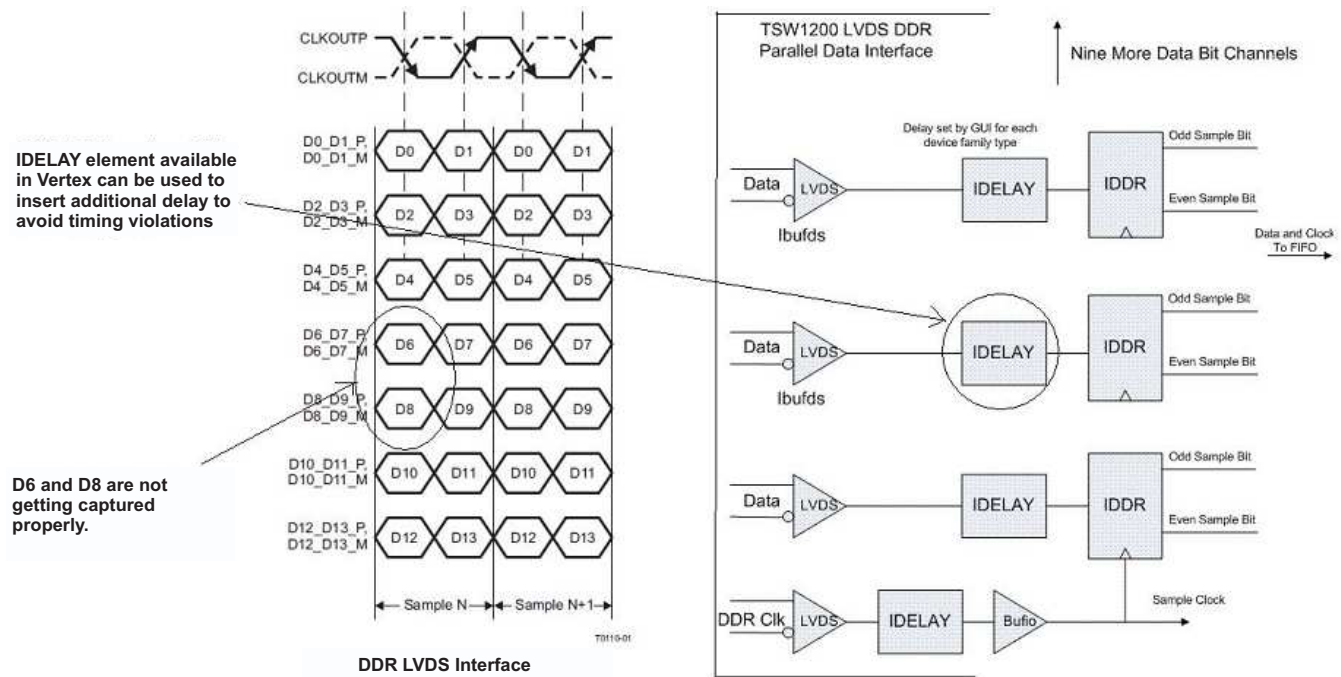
IDELAY element available in Vertex can be used to insert additional delay to avoid timing violations

D6 and D8 are not getting captured properly.

CLKOUTP
CLKOUTM

D0_D1_P, D0_D1_M
D0 D1 D0 D1

D2_D3_P, D2_D3_M
D2 D3 D2 D3

D4_D5_P, D4_D5_M
D4 D5 D4 D5

D6_D7_P, D6_D7_M
D6 D7 D6 D7

D8_D9_P, D8_D9_M
D8 D9 D8 D9

D10_D11_P, D10_D11_M
D10 D11 D10 D11

D12_D13_P, D12_D13_M
D12 D13 D12 D13

Sample N
Sample N+1

T0110-01

DDR LVDS Interface

TSW1200 LVDS DDR
Parallel Data Interface

Nine More Data Bit Channels

Delay set by GUI for each device family type

Data
LVDS
Ibufds
IDELAY
IDDR
Odd Sample Bit
Even Sample Bit

Data and Clock To FIFO

Data
LVDS
Ibufds
IDELAY
IDDR
Odd Sample Bit
Even Sample Bit

Data
LVDS
IDELAY
IDDR
Odd Sample Bit
Even Sample Bit

DDR Clk
LVDS
IDELAY
Bufio
Sample Clock